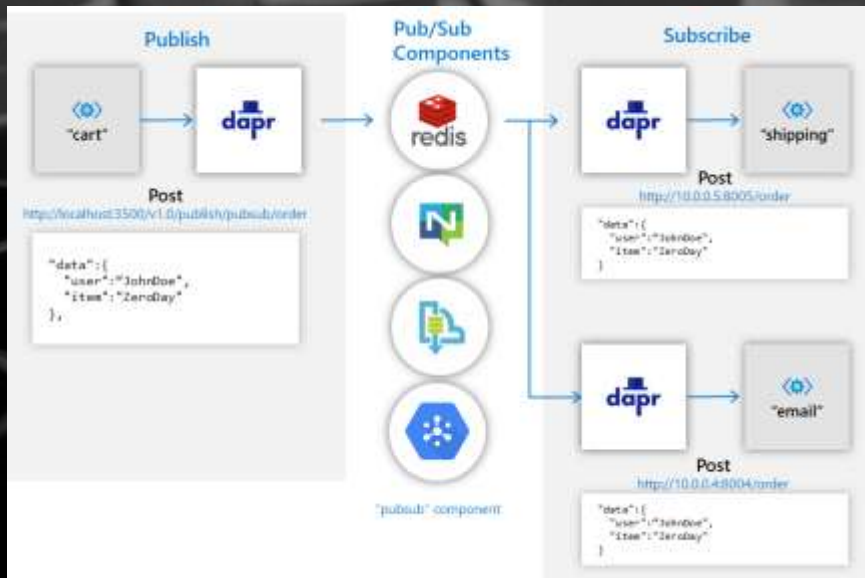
Publish

"cart"

dapr

Post
http://localhost:3500/v1.0/publish/pubsub/order

"data":{
"user":"JohnDoe",
"item":"ZeroDay"
},

Pub/Sub Components

redis

"pubsub" component

Subscribe

dapr

"shipping"

Post
http://10.0.0.5:8005/order

"data":{
"user":"JohnDoe",
"item":"ZeroDay"
}

dapr

"email"

Post
http://10.0.0.4:8004/order

"data":{
"user":"JohnDoe",
"item":"ZeroDay"
}